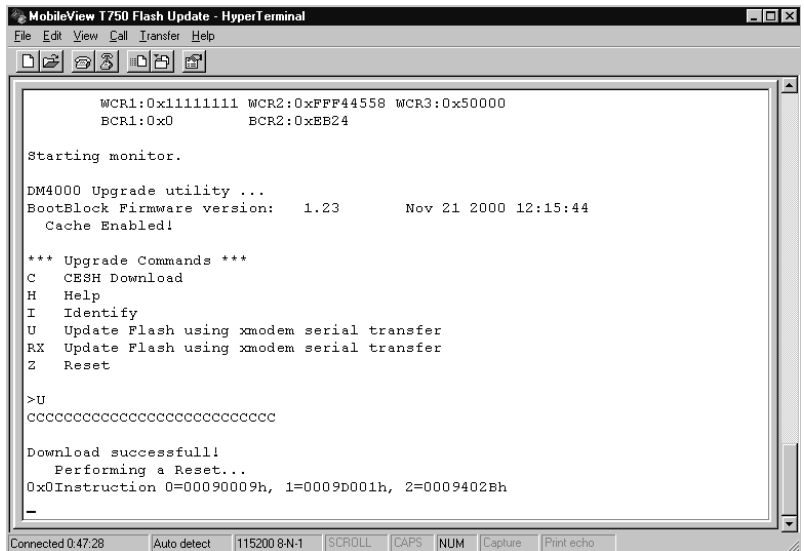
MobileView T750 Flash Update - HyperTerminal
File Edit View Call Transfer Help

WCR1:0x11111111 WCR2:0xFFF44558 WCR3:0x50000
BCR1:0x0 BCR2:0xEB24

Starting monitor.

DM4000 Upgrade utility ...
BootBlock Firmware version: 1.23 Nov 21 2000 12:15:44
Cache Enabled!

*** Upgrade Commands ***
C CESH Download
H Help
I Identify
U Update Flash using xmodem serial transfer
RX Update Flash using xmodem serial transfer
Z Reset

>U
CCCCCCCCCCCCCCCCCCCCCCCCCCC

Download successfull!
Performing a Reset...
0x0Instruction 0=00090009h, 1=0009D001h, 2=0009402Bh
_

Connected 0:47:28 | Auto detect | 115200 8-N-1 | SCROLL | CAPS | NUM | Capture | Print echo